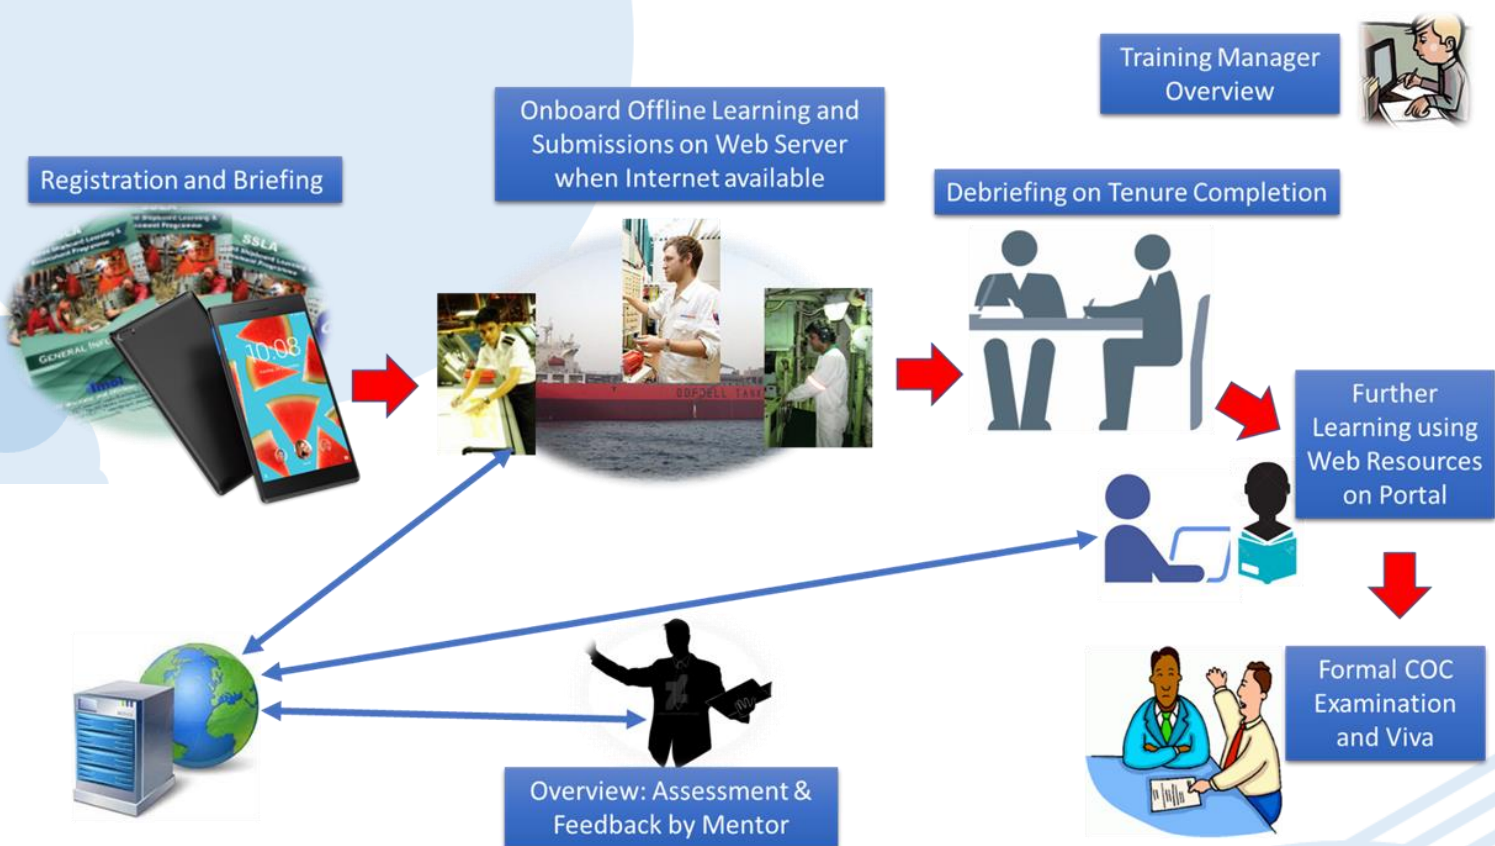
Training Manager Overview

Registration and Briefing

Onboard Offline Learning and Submissions on Web Server when Internet available

Debriefing on Tenure Completion

SSLA

GENERAL INFO

10:08

Further Learning using Web Resources on Portal

Formal COC Examination and Viva

Overview: Assessment & Feedback by Mentor